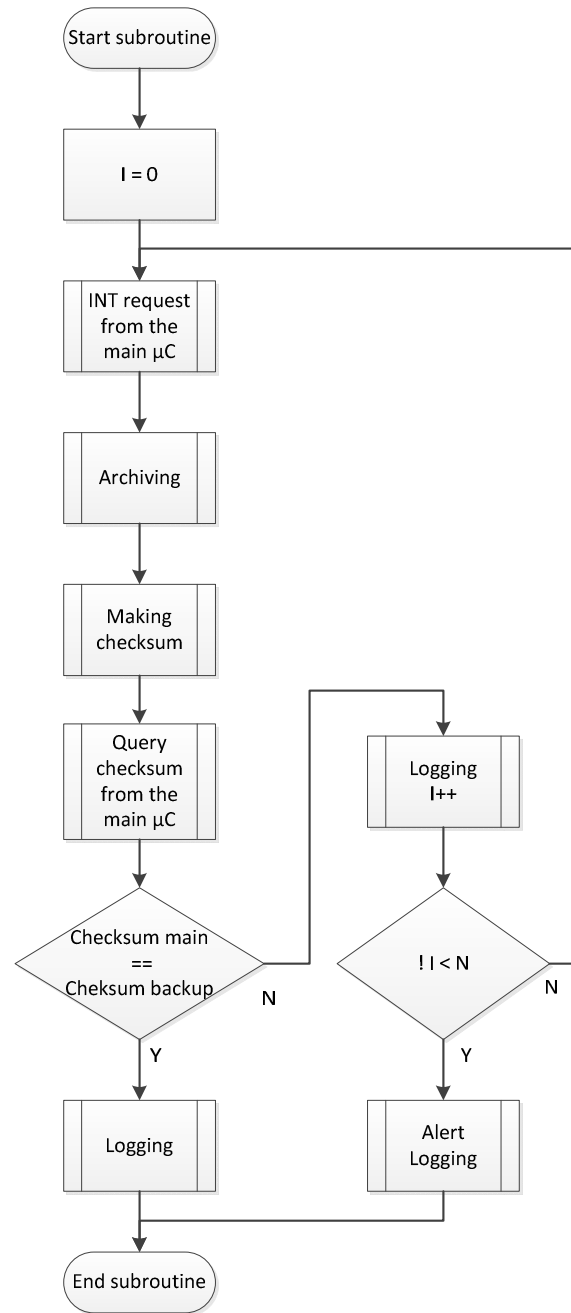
Start subroutine

I = 0

INT request from the main µC

Archiving

Making checksum

Query checksum from the main µC

Checksum main == Cheksum backup

N

Y

Logging

Logging I++

! I < N

N

Y

Alert Logging

End subroutine